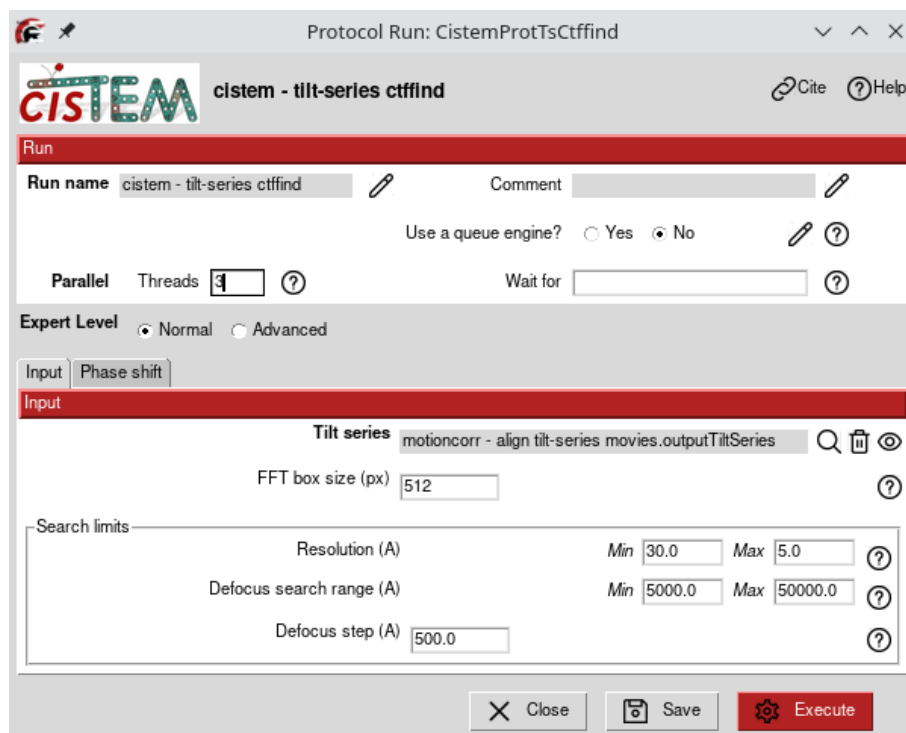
Protocol Run: CistemProtTsCtffind

cisTEM cistem - tilt-series ctffind

Cite Help

Run

Run name cistem - tilt-series ctffind

Comment

Use a queue engine? Yes No

Parallel Threads 3

Wait for

Expert Level Normal Advanced

Input Phase shift

Input

Tilt series motioncorr - align tilt-series movies.outputTiltSeries

FFT box size (px) 512

Search limits

Resolution (A) Min 30.0 Max 5.0

Defocus search range (A) Min 5000.0 Max 50000.0

Defocus step (A) 500.0

Close Save Execute